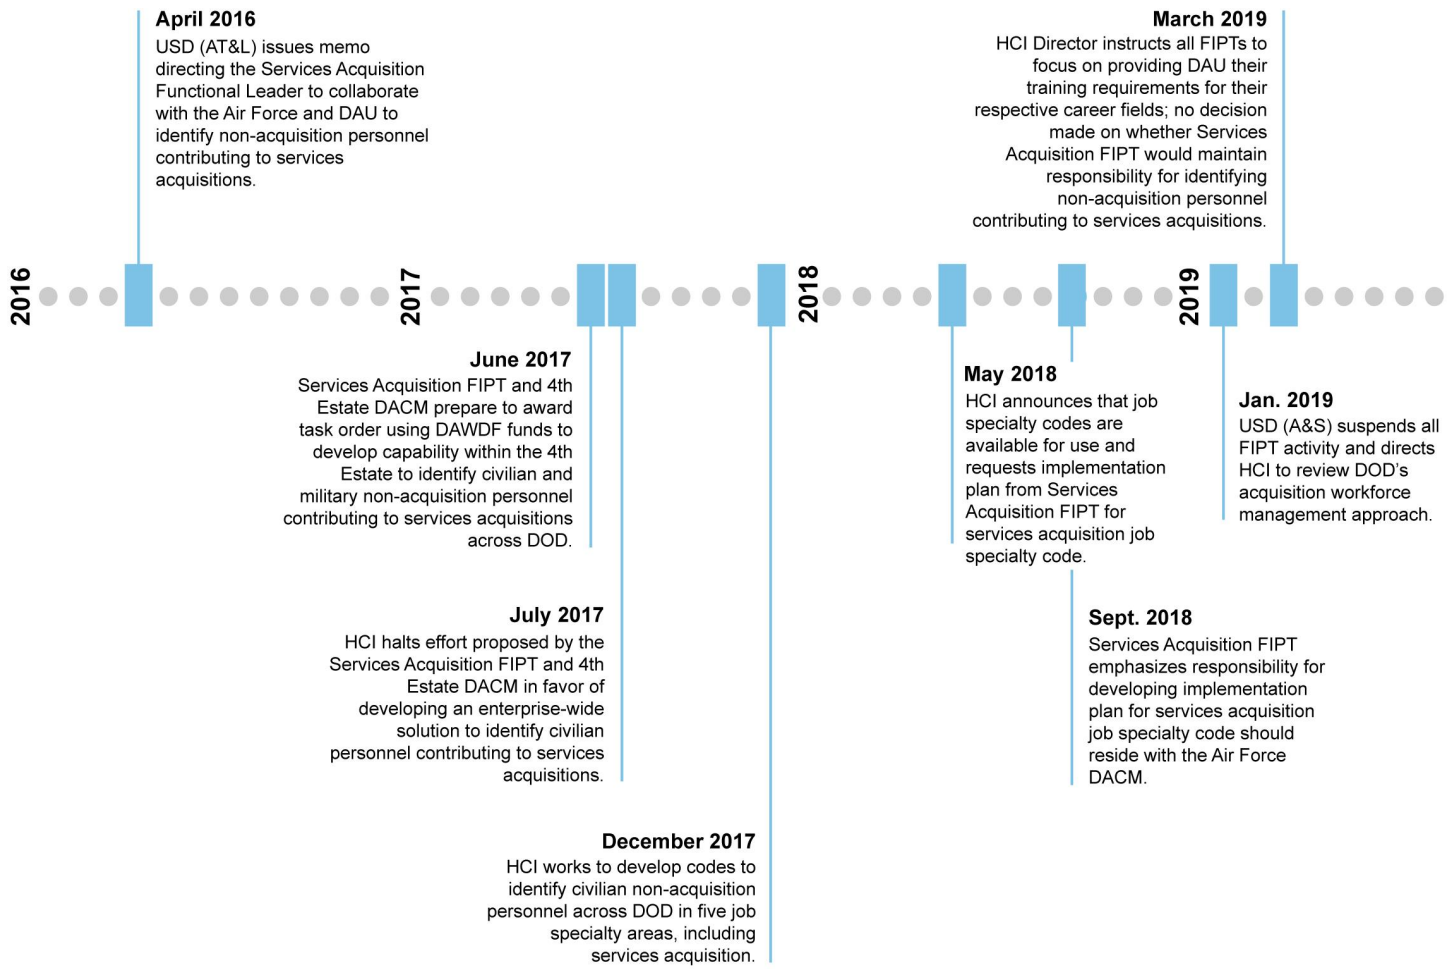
April 2016
USD (AT&L) issues memo directing the Services Acquisition Functional Leader to collaborate with the Air Force and DAU to identify non-acquisition personnel contributing to services acquisitions.

March 2019
HCI Director instructs all FIPTs to focus on providing DAU their training requirements for their respective career fields; no decision made on whether Services Acquisition FIPT would maintain responsibility for identifying non-acquisition personnel contributing to services acquisitions.

2016

2017

2018

2019

June 2017
Services Acquisition FIPT and 4th Estate DACM prepare to award task order using DAWDF funds to develop capability within the 4th Estate to identify civilian and military non-acquisition personnel contributing to services acquisitions across DOD.

May 2018
HCI announces that job specialty codes are available for use and requests implementation plan from Services Acquisition FIPT for services acquisition job specialty code.

Jan. 2019
USD (A&S) suspends all FIPT activity and directs HCI to review DOD's acquisition workforce management approach.

July 2017
HCI halts effort proposed by the Services Acquisition FIPT and 4th Estate DACM in favor of developing an enterprise-wide solution to identify civilian personnel contributing to services acquisitions.

Sept. 2018
Services Acquisition FIPT emphasizes responsibility for developing implementation plan for services acquisition job specialty code should reside with the Air Force DACM.

December 2017
HCI works to develop codes to identify civilian non-acquisition personnel across DOD in five job specialty areas, including services acquisition.